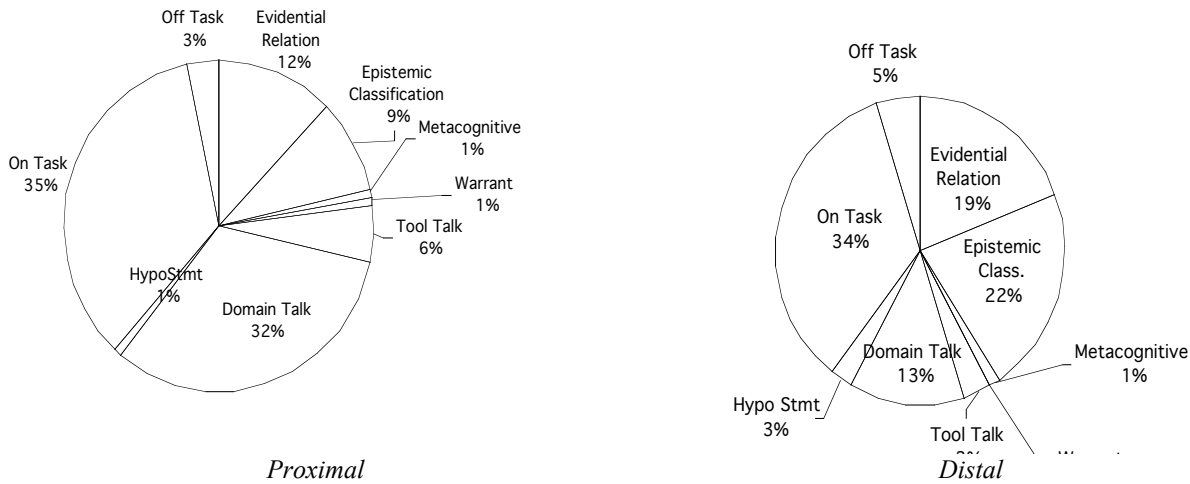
Off Task
3%

Evidential Relation
12%

Epistemic Classification
9%

Metacognitive
1%

Warrant
1%

Tool Talk
6%

On Task
35%

HypoStmt
1%

Domain Talk
32%

Proximal

Off Task
5%

Evidential Relation
19%

On Task
34%

Epistemic Class.
22%

Metacognitive
1%

Domain Talk
13%

Hypo Stmt
3%

Tool Talk
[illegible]

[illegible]

Distal